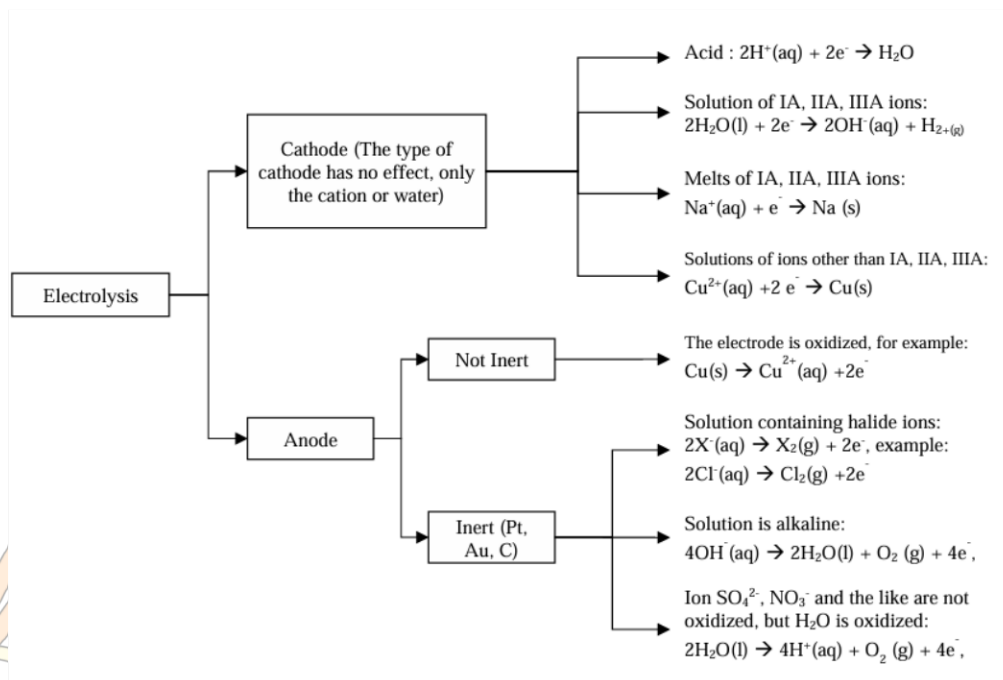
Electrolysis

Cathode (The type of cathode has no effect, only the cation or water)

Acid : $2H^{+}(aq) + 2e^{-} \rightarrow H_2O$

Solution of IA, IIA, IIIA ions: $2H_2O(l) + 2e^{-} \rightarrow 2OH^{-}(aq) + H_{2+(g)}$

Melts of IA, IIA, IIIA ions: $Na^{+}(aq) + e^{-} \rightarrow Na\ (s)$

Solutions of ions other than IA, IIA, IIIA: $Cu^{2+}(aq) + 2\ e^{-} \rightarrow Cu(s)$

Anode

Not Inert

The electrode is oxidized, for example: $Cu(s) \rightarrow Cu^{2+}(aq) + 2e^{-}$

Inert (Pt, Au, C)

Solution containing halide ions: $2X^{-}(aq) \rightarrow X_2(g) + 2e^{-}$, example: $2Cl^{-}(aq) \rightarrow Cl_2(g) + 2e^{-}$

Solution is alkaline: $4OH^{-}(aq) \rightarrow 2H_2O(l) + O_2\ (g) + 4e^{-}$,

Ion $SO_4^{2-}$, $NO_3^{-}$ and the like are not oxidized, but $H_2O$ is oxidized: $2H_2O(l) \rightarrow 4H^{+}(aq) + O_2\ (g) + 4e^{-}$,